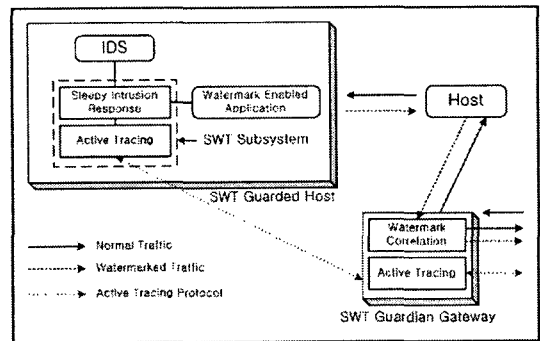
IDS

Sleepy Intrusion Response

Watermark Enabled Application

Active Tracing

SWT Subsystem

Host

SWT Guarded Host

Normal Traffic

Watermarked Traffic

Active Tracing Protocol

Watermark Correlation

Active Tracing

SWT Guardian Gateway